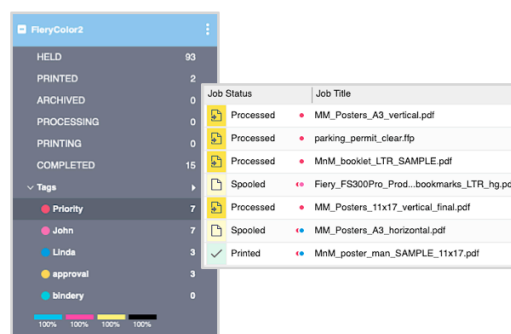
FieryColor2

HELD 93
PRINTED 2
ARCHIVED 0
PROCESSING 0
PRINTING 0
COMPLETED 15
Tags
Priority 7
John 7
Linda 3
approval 3
bindery 0

100% 100% 100% 100%

| Job Status | Job Title |
|---|---|
| Processed | MM_Posters_A3_vertical.pdf |
| Processed | parking_permit_clear.ffp |
| Processed | MnM_booklet_LTR_SAMPLE.pdf |
| Spooled | Fiery_FS300Pro_Prod...bookmarks_LTR_hg.pd |
| Processed | MM_Posters_11x17_vertical_final.pdf |
| Spooled | MM_Posters_A3_horizontal.pdf |
| Printed | MnM_poster_man_SAMPLE_11x17.pdf |